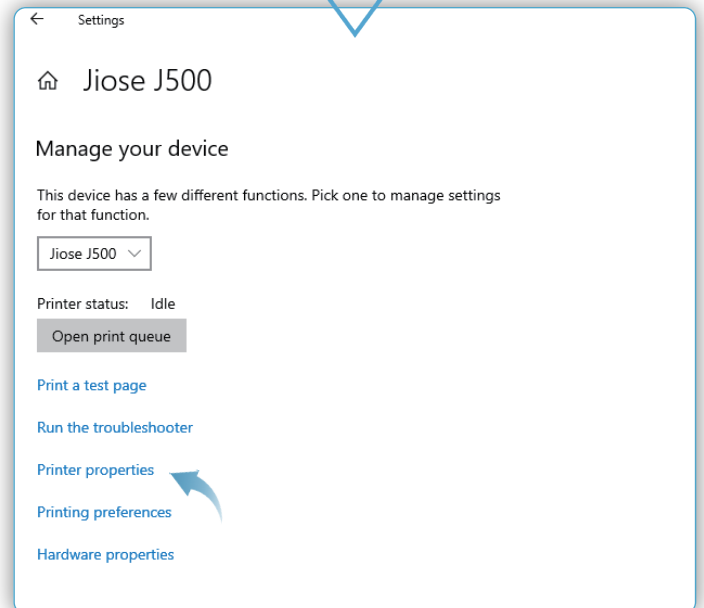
Settings

Jiose J500

Manage your device

This device has a few different functions. Pick one to manage settings for that function.

Jiose J500

Printer status: Idle

Open print queue

Print a test page

Run the troubleshooter

Printer properties

Printing preferences

Hardware properties